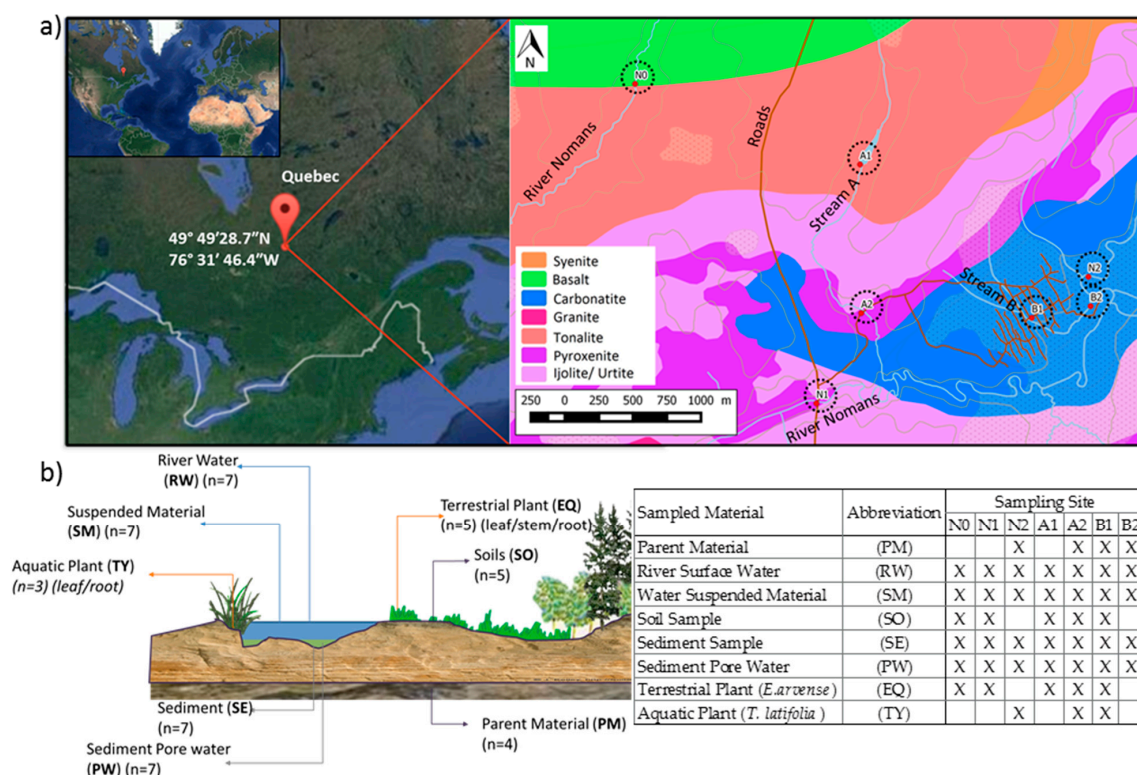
a)

Quebec

49° 49′28.7″N
76° 31′ 46.4″W

N

N0

River Nomans

Roads

A1

Stream A

Syenite
Basalt
Carbonatite
Granite
Tonalite
Pyroxenite
Ijolite/ Urtite

A2

Stream B

N2

B1

B2

N1

River Nomans

250 0 250 500 750 1000 m

b)

River Water (RW) (n=7)

Suspended Material (SM) (n=7)

Aquatic Plant (TY) (n=3) (leaf/root)

Terrestrial Plant (EQ) (n=5) (leaf/stem/root)

Soils (SO) (n=5)

Sediment (SE) (n=7)

Parent Material (PM) (n=4)

Sediment Pore water (PW) (n=7)

| Sampled Material | Abbreviation | N0 | N1 | N2 | A1 | A2 | B1 | B2 |
|---|---|---|---|---|---|---|---|---|
| | | Sampling Site | | | | | | |
| Parent Material | (PM) | | | X | | X | X | X |
| River Surface Water | (RW) | X | X | X | X | X | X | X |
| Water Suspended Material | (SM) | X | X | X | X | X | X | X |
| Soil Sample | (SO) | X | X | | X | X | X | |
| Sediment Sample | (SE) | X | X | X | X | X | X | X |
| Sediment Pore Water | (PW) | X | X | X | X | X | X | X |
| Terrestrial Plant (E.arvense) | (EQ) | X | X | | X | X | X | |
| Aquatic Plant (T. latifolia) | (TY) | | | X | | X | X | |